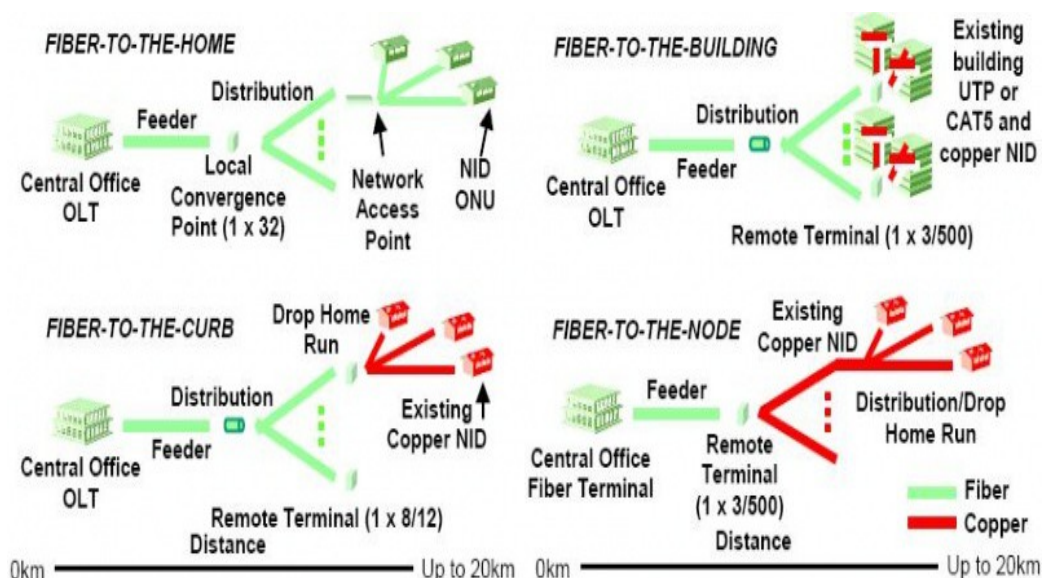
FIBER-TO-THE-HOME

Feeder

Distribution

Central Office OLT

Local Convergence Point (1 x 32)

Network Access Point

NID ONU

FIBER-TO-THE-BUILDING

Existing building UTP or CAT5 and copper NID

Distribution

Central Office OLT

Feeder

Remote Terminal (1 x 3/500)

FIBER-TO-THE-CURB

Drop Home Run

Distribution

Existing Copper NID

Central Office OLT

Feeder

Remote Terminal (1 x 8/12)

Distance

0km

Up to 20km

FIBER-TO-THE-NODE

Existing Copper NID

Feeder

Distribution/Drop Home Run

Central Office Fiber Terminal

Remote Terminal (1 x 3/500)

Fiber

Copper

Distance

0km

Up to 20km